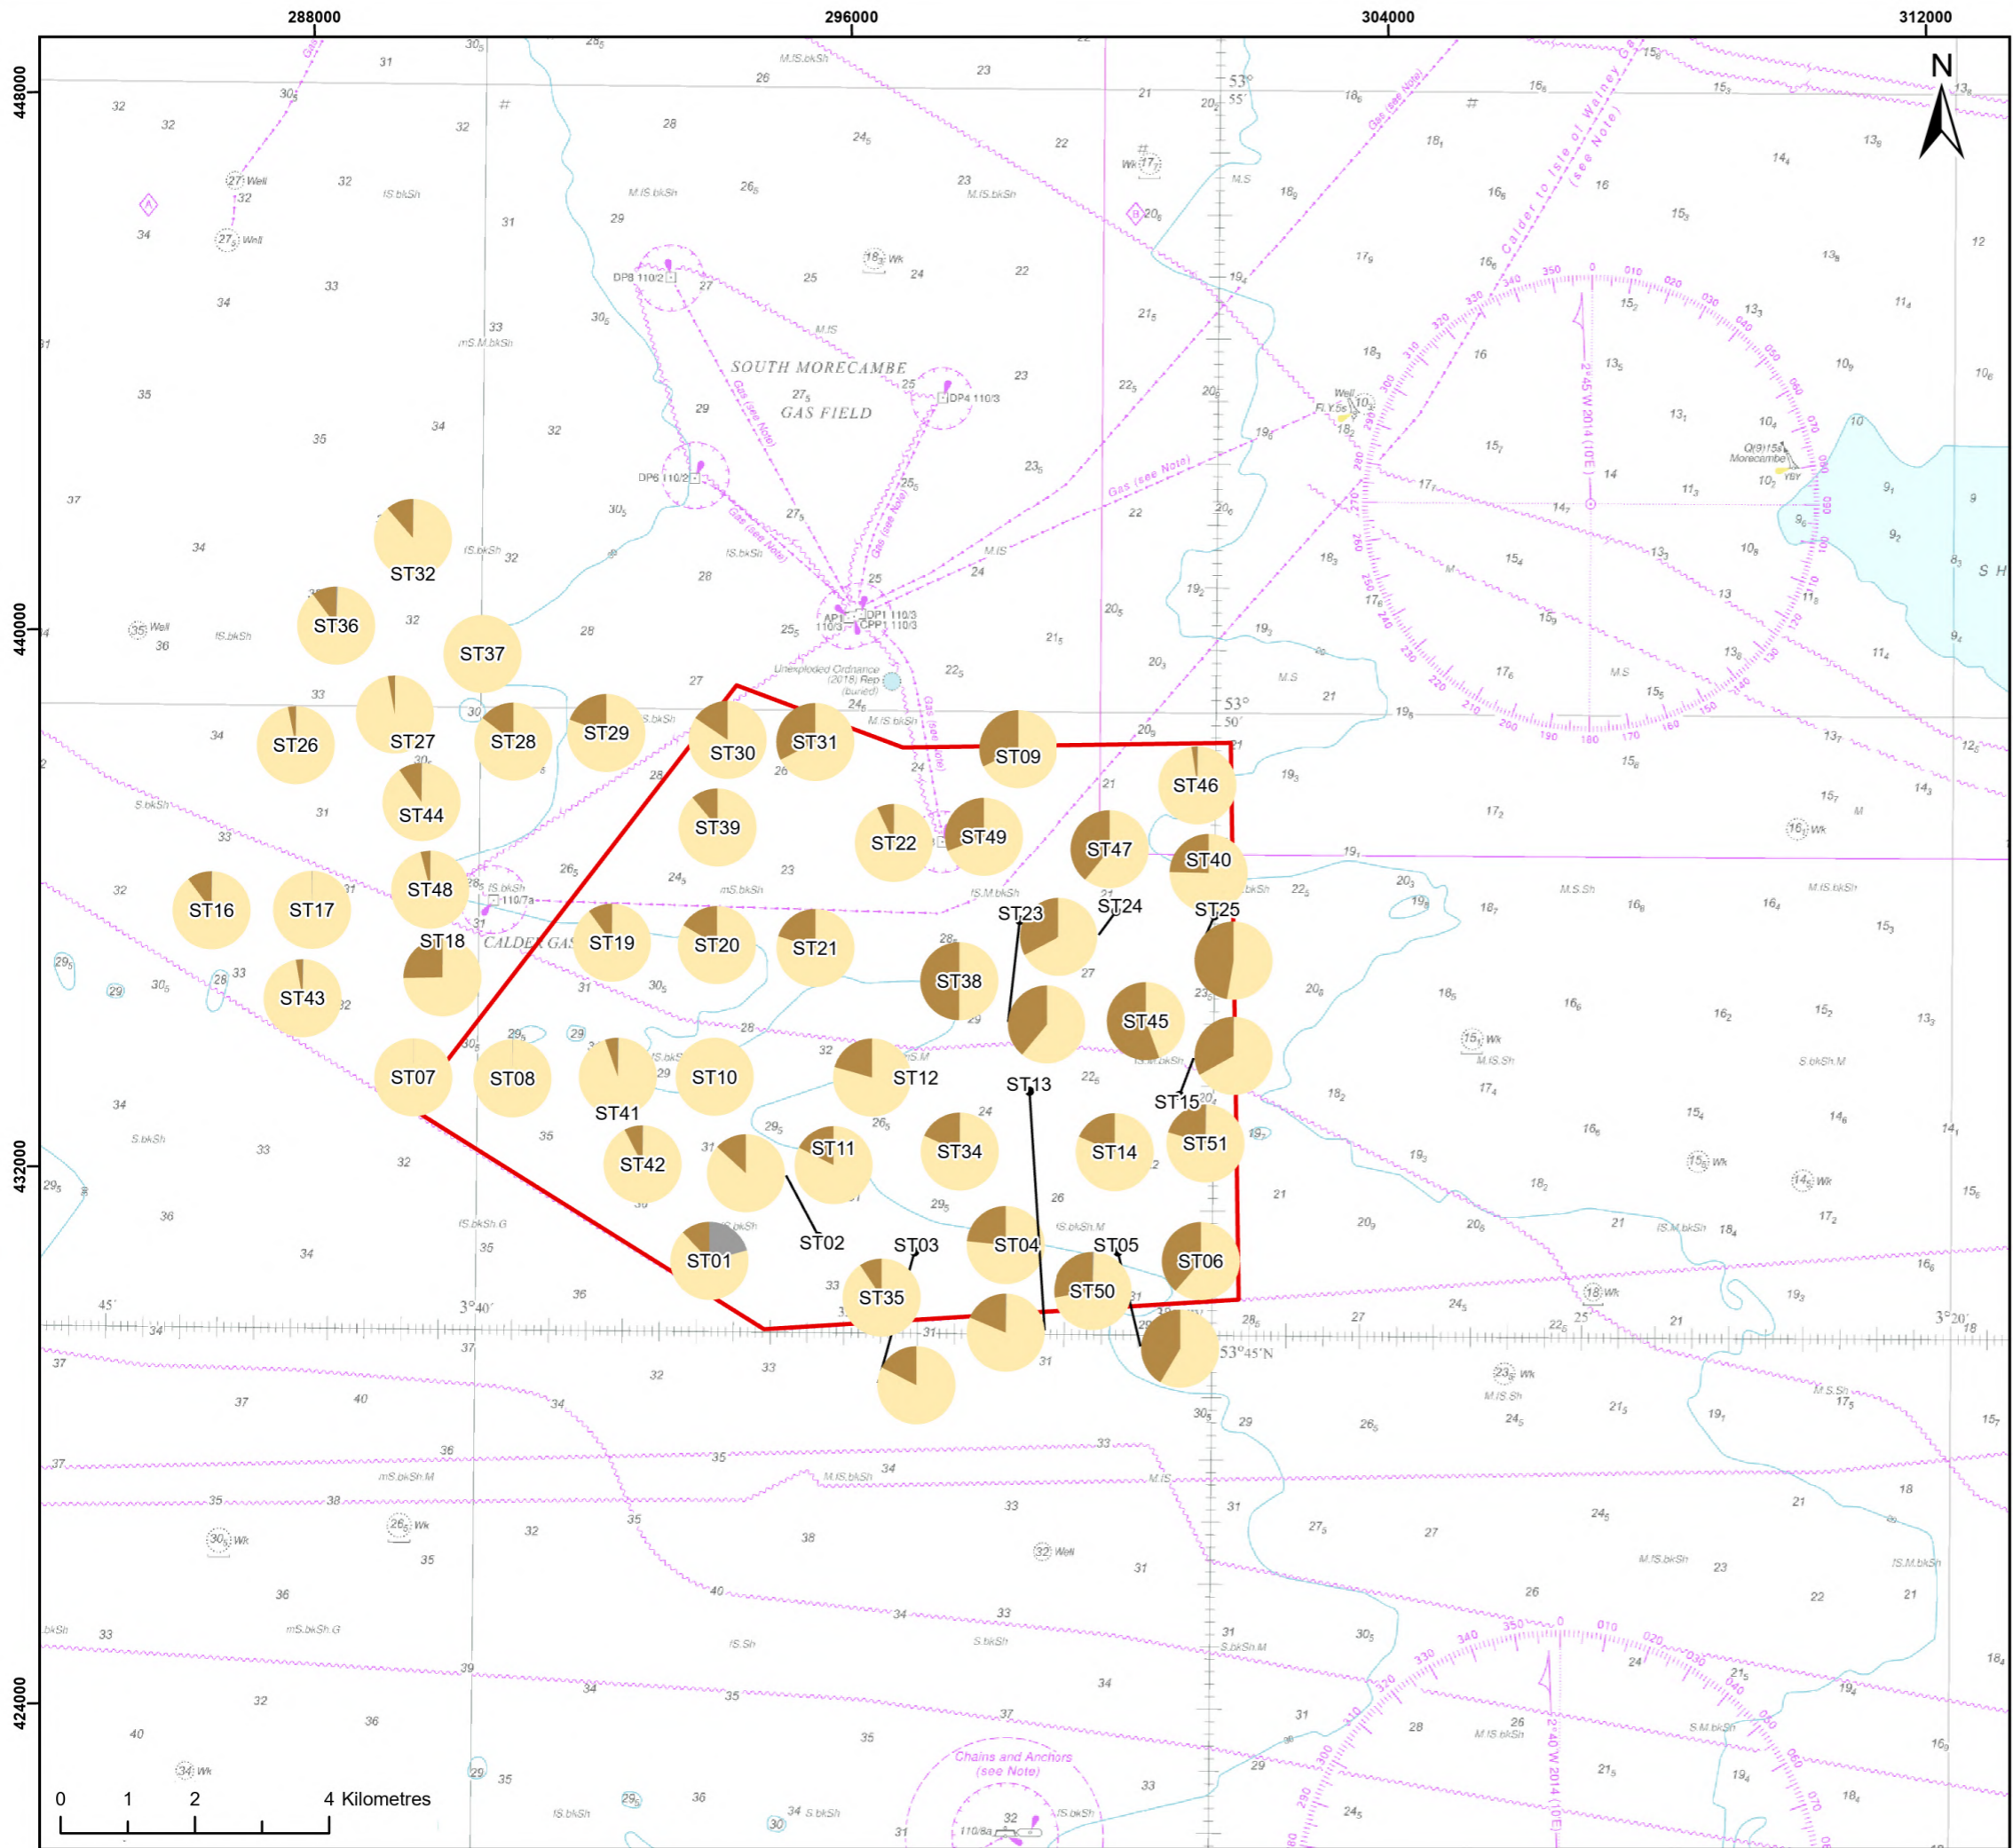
288000
296000
304000
312000
448000
440000
432000
424000
N

SOUTH MORECAMBE
GAS FIELD
CALDER GAS

ST32
ST36
ST37
ST26
ST27
ST28
ST29
ST30
ST31
ST09
ST46
ST44
ST39
ST22
ST49
ST47
ST40
ST16
ST17
ST48
ST18
ST19
ST20
ST21
ST23
ST24
ST25
ST43
ST38
ST45
ST07
ST08
ST41
ST10
ST12
ST13
ST15
ST42
ST11
ST34
ST14
ST51
ST01
ST02
ST03
ST04
ST05
ST06
ST35
ST50

DP8 110/2
DP4 110/3
DP6 110/2
DP1 110/3
CPP1 110/3
AP1 110/3
110/7a
110/8a
Unexploded Ordnance (2018) Rep (buried)
Gas (see Note)
Calder to Isle of Walney Gas (see Note)
Chains and Anchors (see Note)
Well
Wk
Q(9)15s Morecambe
Fl.Y.5s
53° 55'
53° 50'
53°45'N
3°40'
3°20'
45'
25'
2°45 W 2014 (10'E)
2°40 W 2014 (10'E)

0 1 2 4 Kilometres